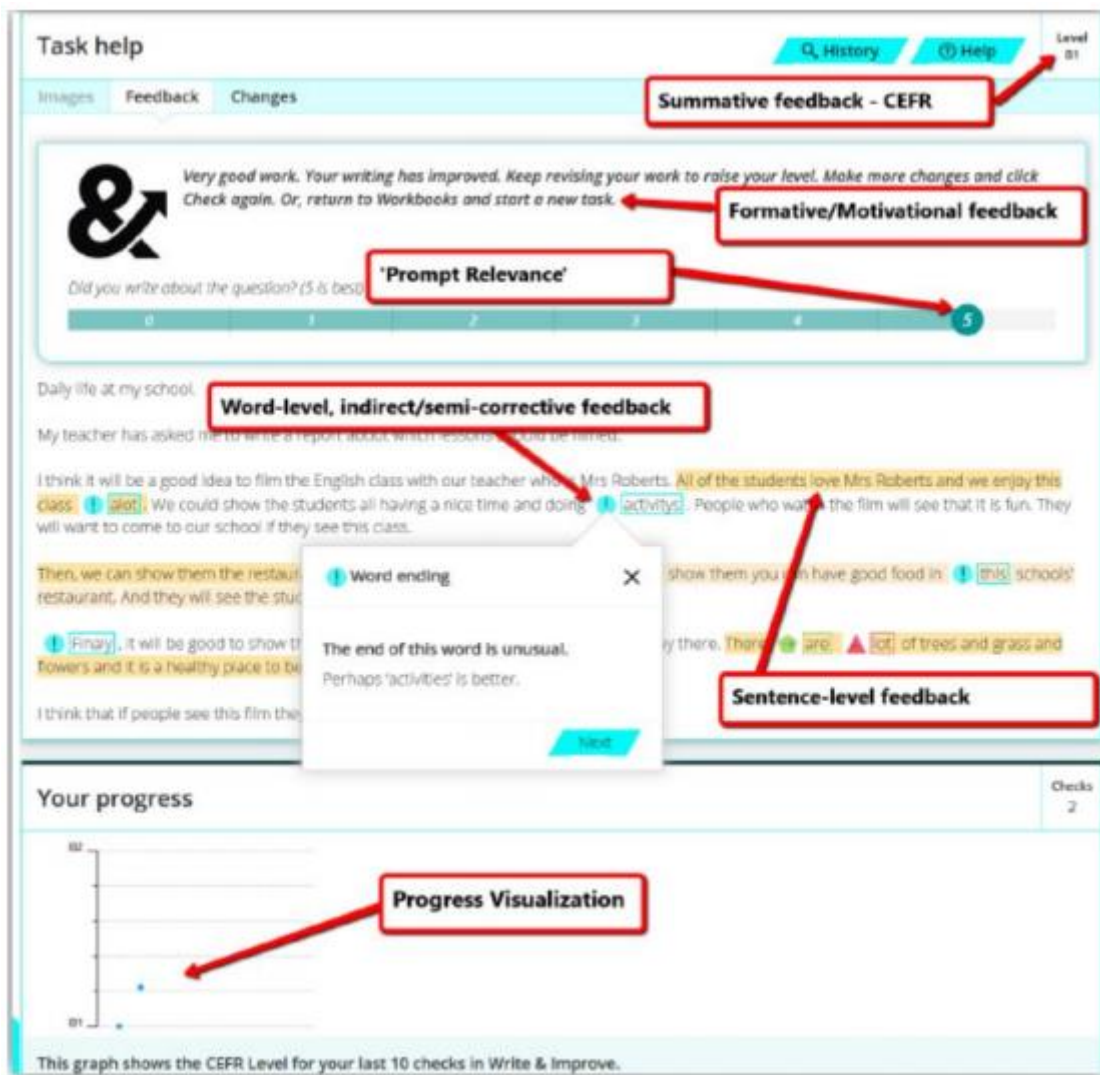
Task help

History Help

Level B1

Images Feedback Changes

Summative feedback - CEFR

Very good work. Your writing has improved. Keep revising your work to raise your level. Make more changes and click Check again. Or, return to Workbooks and start a new task.

Formative/Motivational feedback

Did you write about the question? (5 is best)

'Prompt Relevance'

0 1 2 3 4 5

Daily life at my school.

Word-level, indirect/semi-corrective feedback

My teacher has asked me to write a report about which lessons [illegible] be filmed.

I think it will be a good idea to film the English class with our teacher who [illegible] Mrs Roberts. All of the students love Mrs Roberts and we enjoy this class. alot. We could show the students all having a nice time and doing activitys. People who wa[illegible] the film will see that it is fun. They will want to come to our school if they see this class.

Then, we can show them the restau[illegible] show them you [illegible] have good food in this schools' restaurant. And they will see the stu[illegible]

Finaly, it will be good to show th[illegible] y there. There are lot of trees and grass and flowers and it is a healthy place to be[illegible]

I think that if people see this film they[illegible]

Word ending

The end of this word is unusual.

Perhaps 'activities' is better.

Next

Sentence-level feedback

Your progress

Checks 2

B2

B1

Progress Visualization

This graph shows the CEFR Level for your last 10 checks in Write & Improve.